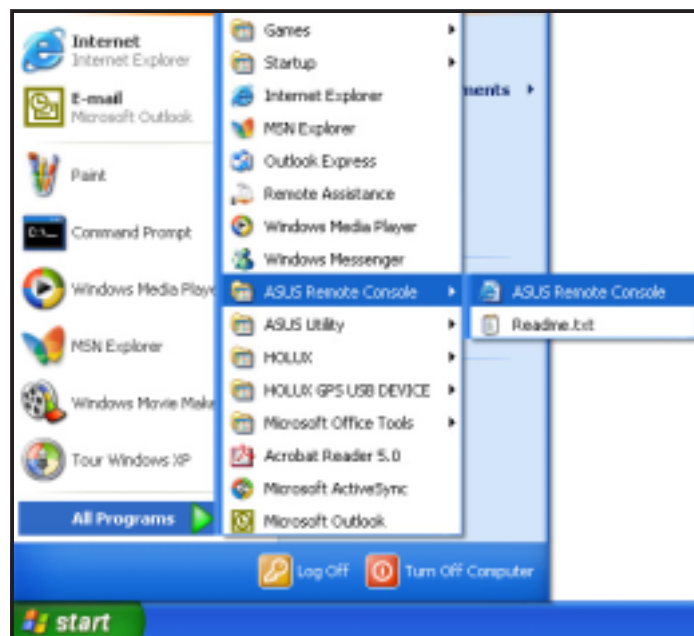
Internet
Internet Explorer

E-mail
Microsoft Outlook

Paint

Command Prompt

Windows Media Playe

MSN Explorer

Windows Movie Make

Tour Windows XP

All Programs

Games
Startup
Internet Explorer
MSN Explorer
Outlook Express
Remote Assistance
Windows Media Player
Windows Messenger
ASUS Remote Console
ASUS Utility
HOLUX
HOLUX GPS USB DEVICE
Microsoft Office Tools
Acrobat Reader 5.0
Microsoft ActiveSync
Microsoft Outlook

nents

ASUS Remote Console
Readme.txt

Log Off
Turn Off Computer

start